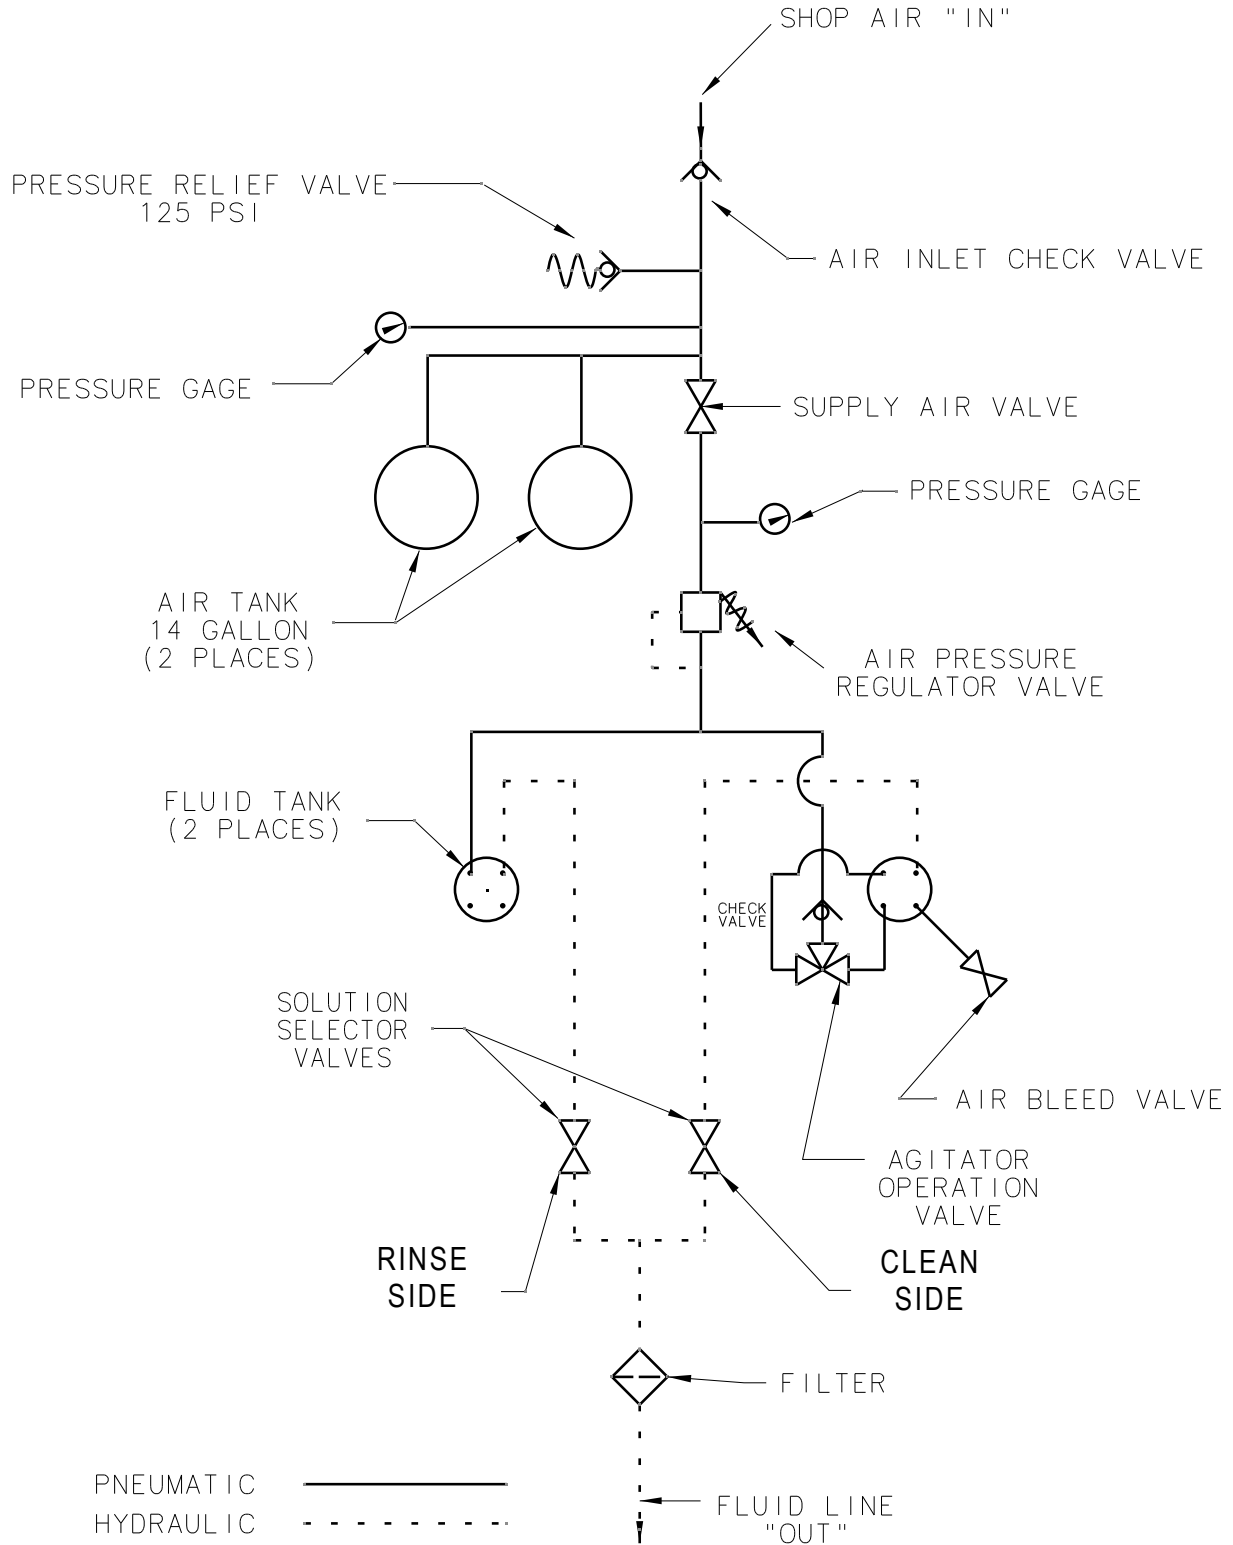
SHOP AIR "IN"

PRESSURE RELIEF VALVE
125 PSI

AIR INLET CHECK VALVE

PRESSURE GAGE

SUPPLY AIR VALVE

PRESSURE GAGE

AIR TANK
14 GALLON
(2 PLACES)

AIR PRESSURE
REGULATOR VALVE

FLUID TANK
(2 PLACES)

CHECK
VALVE

SOLUTION
SELECTOR
VALVES

AIR BLEED VALVE

AGITATOR
OPERATION
VALVE

RINSE
SIDE

CLEAN
SIDE

FILTER

PNEUMATIC
HYDRAULIC

FLUID LINE
"OUT"